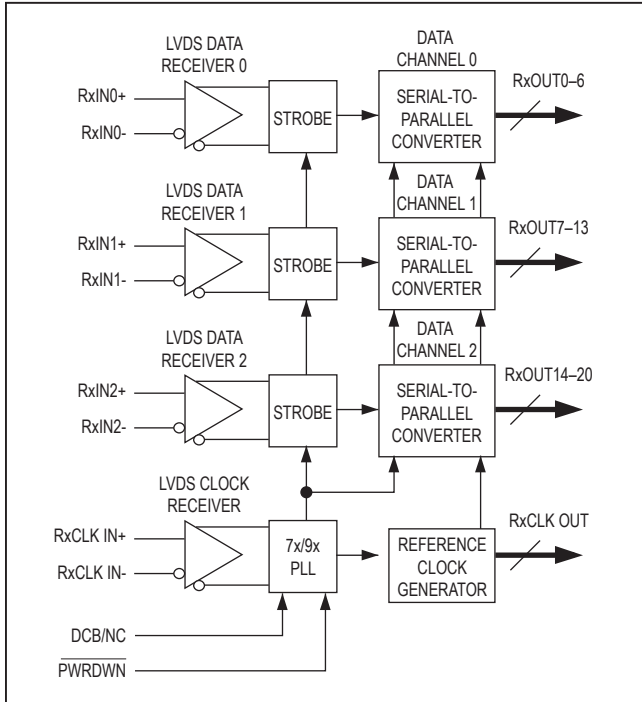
LVDS DATA RECEIVER 0

DATA CHANNEL 0

RxIN0+

RxIN0-

STROBE

SERIAL-TO-PARALLEL CONVERTER

RxOUT0–6

LVDS DATA RECEIVER 1

DATA CHANNEL 1

RxIN1+

RxIN1-

STROBE

SERIAL-TO-PARALLEL CONVERTER

RxOUT7–13

LVDS DATA RECEIVER 2

DATA CHANNEL 2

RxIN2+

RxIN2-

STROBE

SERIAL-TO-PARALLEL CONVERTER

RxOUT14–20

LVDS CLOCK RECEIVER

RxCLK IN+

RxCLK IN-

7x/9x PLL

REFERENCE CLOCK GENERATOR

RxCLK OUT

DCB/NC

$\overline{\text{PWRDWN}}$